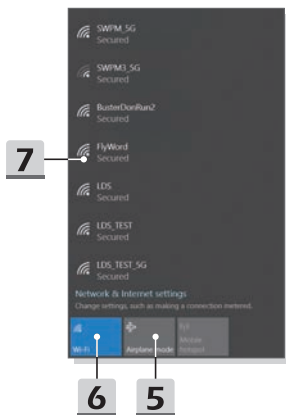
SWPM_5G
Secured

SWPM3_5G
Secured

BusterDonRun2
Secured

7

FlyWord
Secured

LDS
Secured

LDS_TEST
Secured

LDS_TEST_5G
Secured

Network & Internet settings
Change settings, such as making a connection metered.

Wi-Fi

Airplane mode

Mobile hotspot

6

5